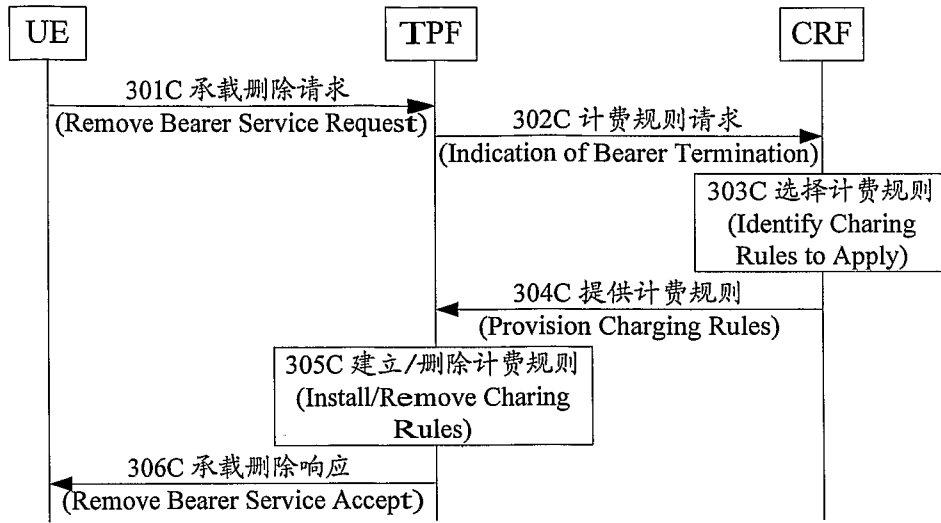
UE

TPF

CRF

301C 承载删除请求
(Remove Bearer Service Request)

302C 计费规则请求
(Indication of Bearer Termination)

303C 选择计费规则
(Identify Charing Rules to Apply)

304C 提供计费规则
(Provision Charging Rules)

305C 建立/删除计费规则
(Install/Remove Charing Rules)

306C 承载删除响应
(Remove Bearer Service Accept)